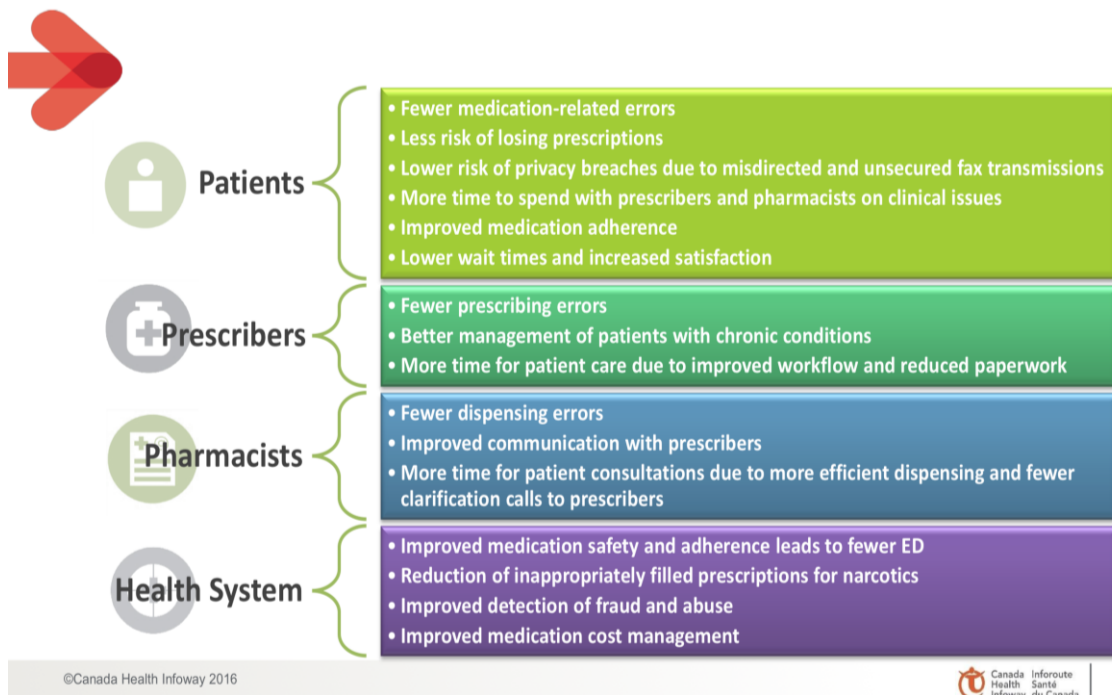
Patients

• Fewer medication-related errors
• Less risk of losing prescriptions
• Lower risk of privacy breaches due to misdirected and unsecured fax transmissions
• More time to spend with prescribers and pharmacists on clinical issues
• Improved medication adherence
• Lower wait times and increased satisfaction

Prescribers

• Fewer prescribing errors
• Better management of patients with chronic conditions
• More time for patient care due to improved workflow and reduced paperwork

Pharmacists

• Fewer dispensing errors
• Improved communication with prescribers
• More time for patient consultations due to more efficient dispensing and fewer clarification calls to prescribers

Health System

• Improved medication safety and adherence leads to fewer ED
• Reduction of inappropriately filled prescriptions for narcotics
• Improved detection of fraud and abuse
• Improved medication cost management

©Canada Health Infoway 2016

Canada Health Infoway Inforoute Santé du Canada